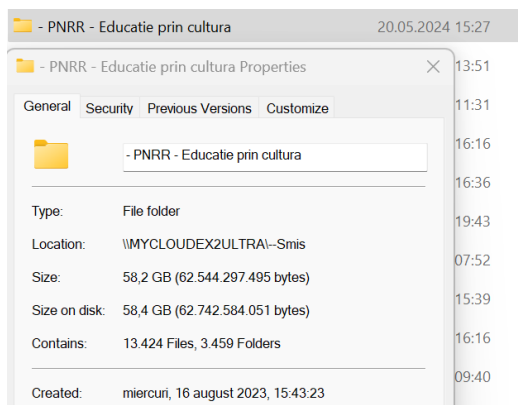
- PNRR - Educatie prin cultura 20.05.2024 15:27

- PNRR - Educatie prin cultura Properties

General | Security | Previous Versions | Customize

- PNRR - Educatie prin cultura

Type: File folder

Location: \\MYCLOUDEX2ULTRA\--Smis

Size: 58,2 GB (62.544.297.495 bytes)

Size on disk: 58,4 GB (62.742.584.051 bytes)

Contains: 13.424 Files, 3.459 Folders

Created: miercuri, 16 august 2023, 15:43:23

13:51
11:31
16:16
16:36
19:43
07:52
15:39
16:16
09:40